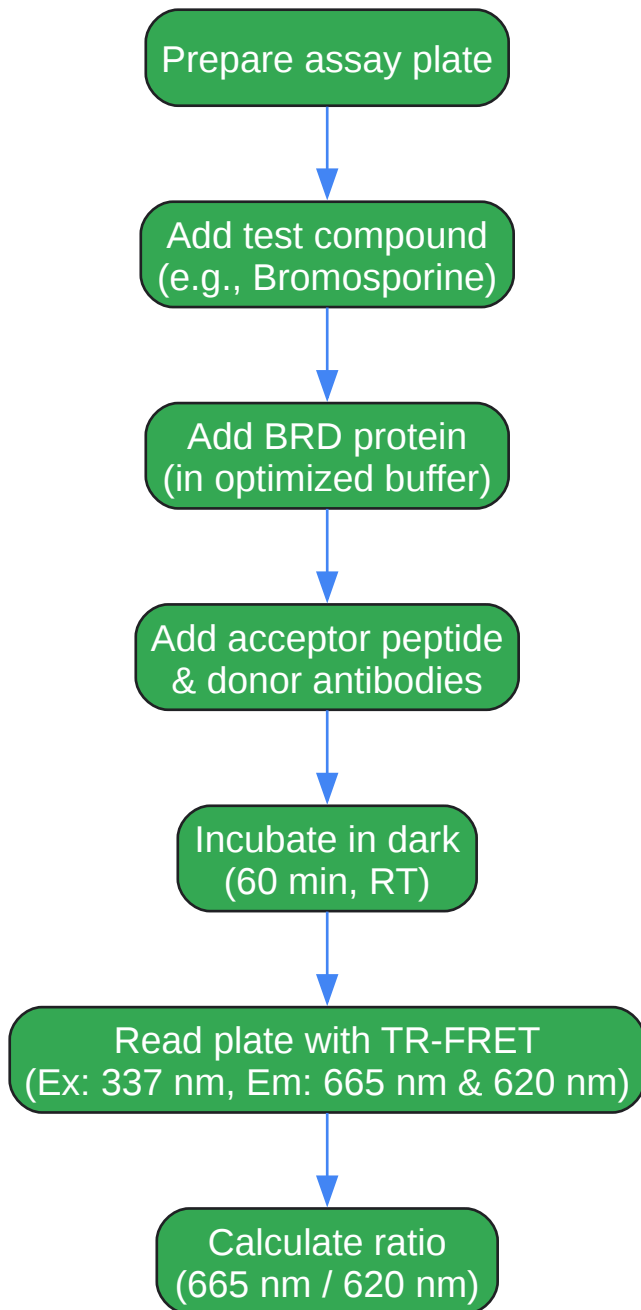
Prepare assay plate

Add test compound
(e.g., Bromosporine)

Add BRD protein
(in optimized buffer)

Add acceptor peptide
& donor antibodies

Incubate in dark
(60 min, RT)

Read plate with TR-FRET
(Ex: 337 nm, Em: 665 nm & 620 nm)

Calculate ratio
(665 nm / 620 nm)